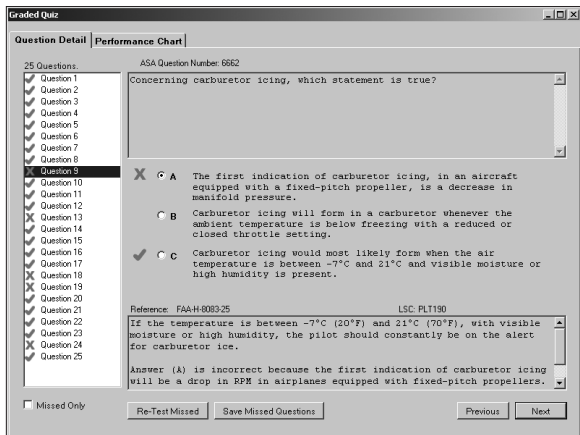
Graded Quiz

Question Detail | Performance Chart

25 Questions.
Question 1
Question 2
Question 3
Question 4
Question 5
Question 6
Question 7
Question 8
Question 9
Question 10
Question 11
Question 12
Question 13
Question 14
Question 15
Question 16
Question 17
Question 18
Question 19
Question 20
Question 21
Question 22
Question 23
Question 24
Question 25

ASA Question Number: 6662

Concerning carburetor icing, which statement is true?

A The first indication of carburetor icing, in an aircraft equipped with a fixed-pitch propeller, is a decrease in manifold pressure.

B Carburetor icing will form in a carburetor whenever the ambient temperature is below freezing with a reduced or closed throttle setting.

C Carburetor icing would most likely form when the air temperature is between -7°C and 21°C and visible moisture or high humidity is present.

Reference: FAA-H-8083-25 LSC: PLT190

If the temperature is between -7°C (20°F) and 21°C (70°F), with visible moisture or high humidity, the pilot should constantly be on the alert for carburetor ice.

Answer (A) is incorrect because the first indication of carburetor icing will be a drop in RPM in airplanes equipped with fixed-pitch propellers.

Missed Only

Re-Test Missed Save Missed Questions Previous Next